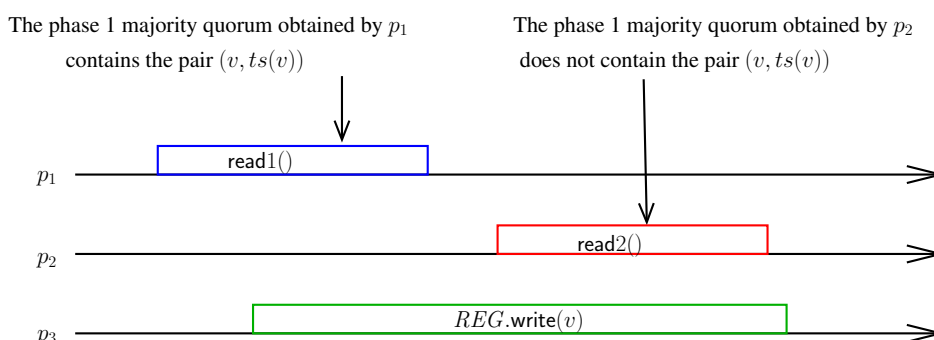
The phase 1 majority quorum obtained by $p_1$ contains the pair $(v, ts(v))$

The phase 1 majority quorum obtained by $p_2$ does not contain the pair $(v, ts(v))$

$p_1$

read$1()$

$p_2$

read$2()$

$p_3$

$REG$.write$(v)$